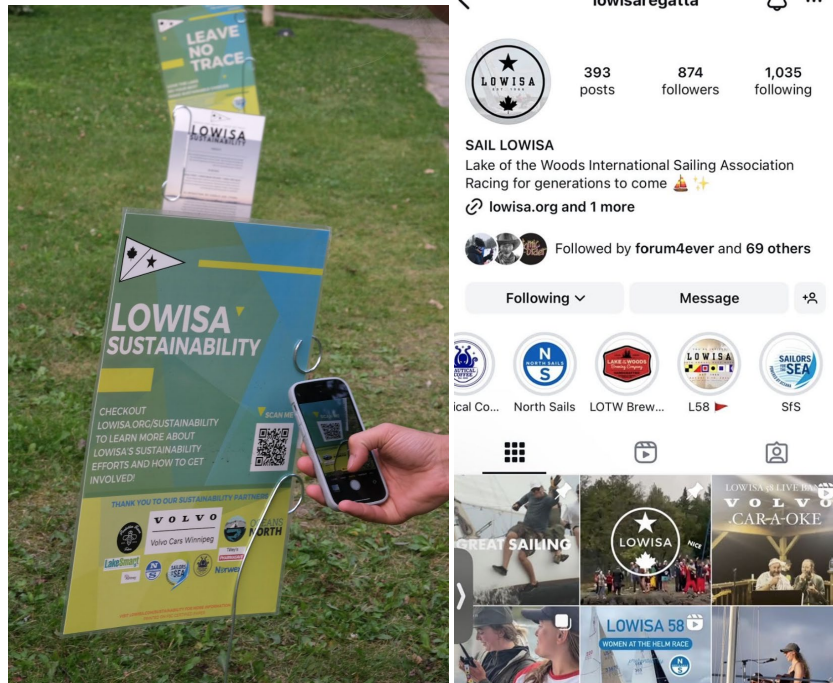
LEAVE NO TRACE

LOWISA SUSTAINABILITY

LOWISA SUSTAINABILITY

CHECKOUT LOWISA.ORG/SUSTAINABILITY TO LEARN MORE ABOUT LOWISA'S SUSTAINABILITY EFFORTS AND HOW TO GET INVOLVED!

SCAN ME

THANK YOU TO OUR SUSTAINABILITY PARTNERS

VOLVO
Volvo Cars Winnipeg

NORTH

LakeSmart

SAILORS FOR THE SEA

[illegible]

lowisaregatta

LOWISA EST. 1968

393 posts
874 followers
1,035 following

SAIL LOWISA
Lake of the Woods International Sailing Association
Racing for generations to come ⛵✨
lowisa.org and 1 more

Followed by forum4ever and 69 others

Following
Message

ical Co...
North Sails
LOTW Brew...
L58
SfS

GREAT SAILING

LOWISA

LOWISA LIVE BAND
VOLVO
CAR-A-OKE

LOWISA 58
WOMEN AT THE HELM RACE